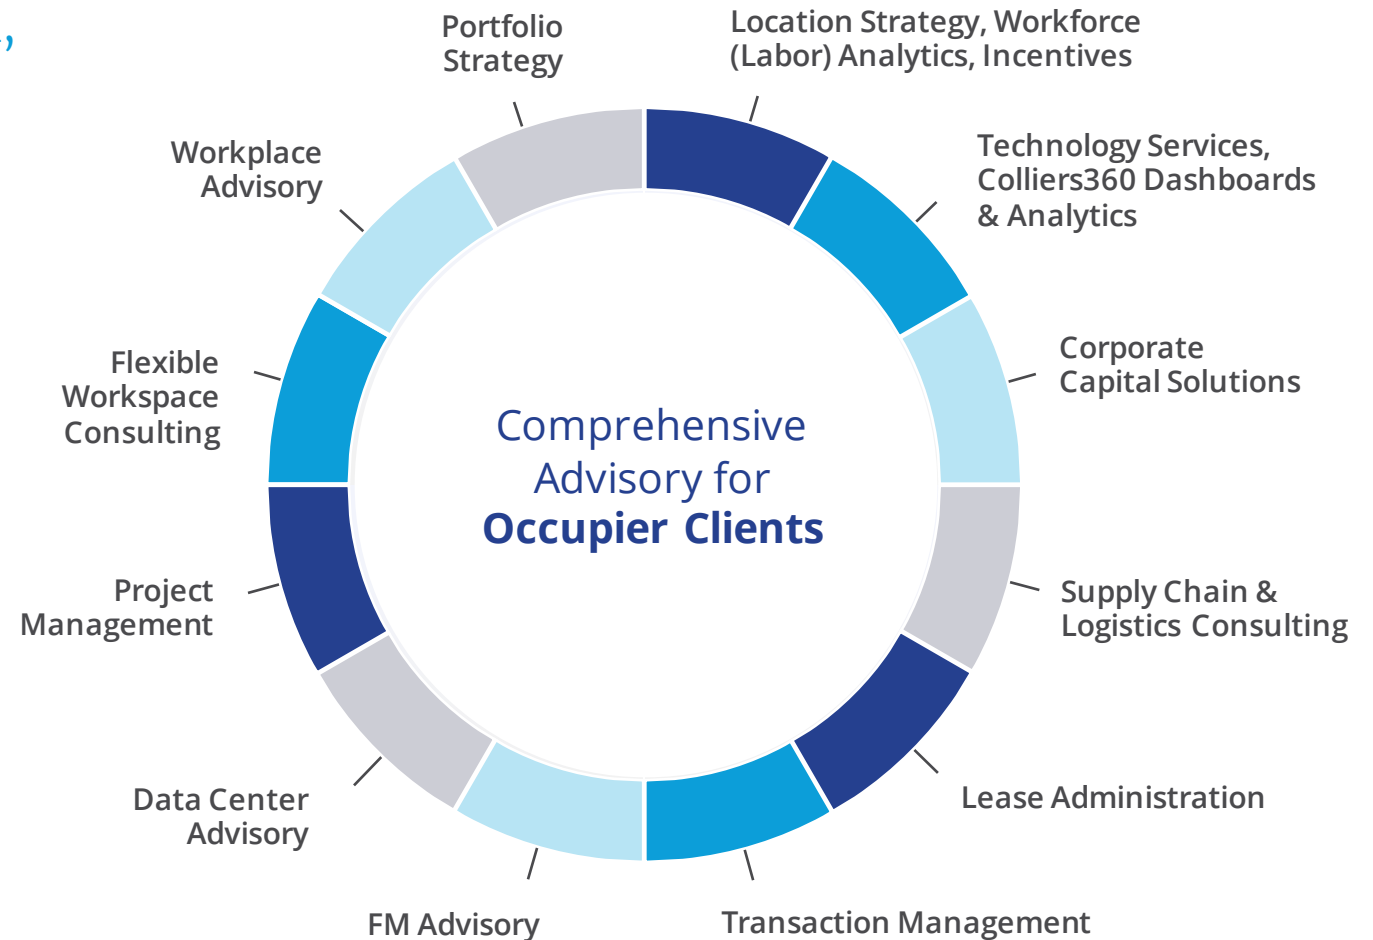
Comprehensive Advisory for Occupier Clients

Location Strategy, Workforce (Labor) Analytics, Incentives

Technology Services, Colliers360 Dashboards & Analytics

Corporate Capital Solutions

Supply Chain & Logistics Consulting

Lease Administration

Transaction Management

FM Advisory

Data Center Advisory

Project Management

Flexible Workspace Consulting

Workplace Advisory

Portfolio Strategy